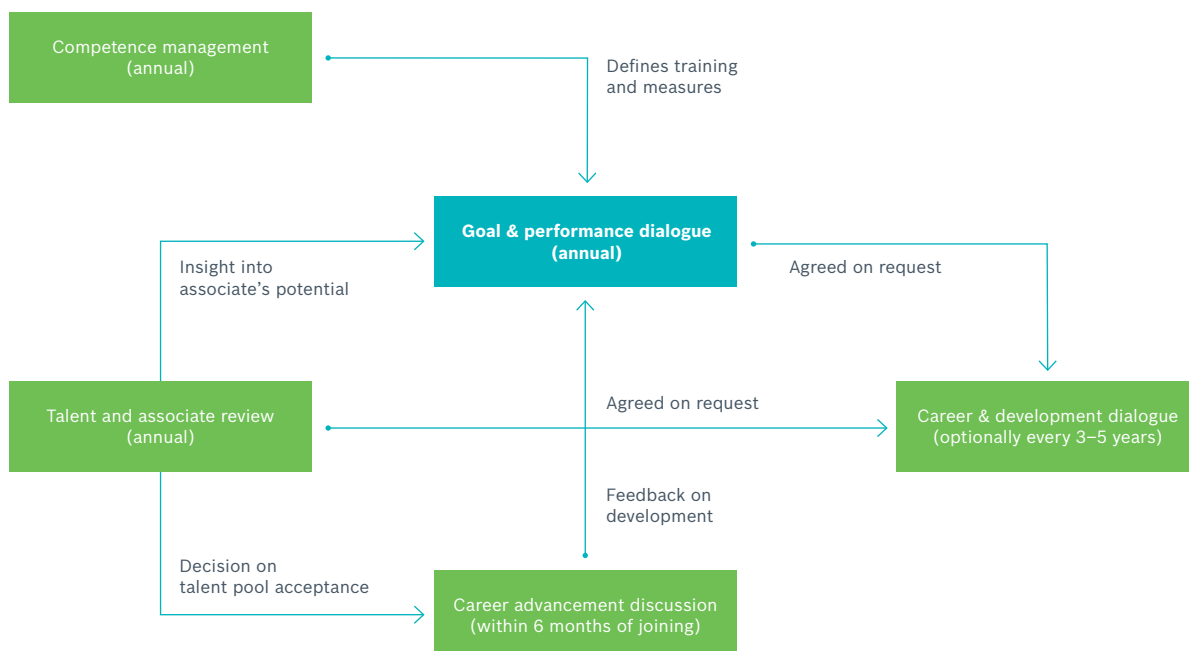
Competence management (annual)

Defines training and measures

Goal & performance dialogue (annual)

Insight into associate's potential

Agreed on request

Talent and associate review (annual)

Agreed on request

Career & development dialogue (optionally every 3–5 years)

Feedback on development

Decision on talent pool acceptance

Career advancement discussion (within 6 months of joining)